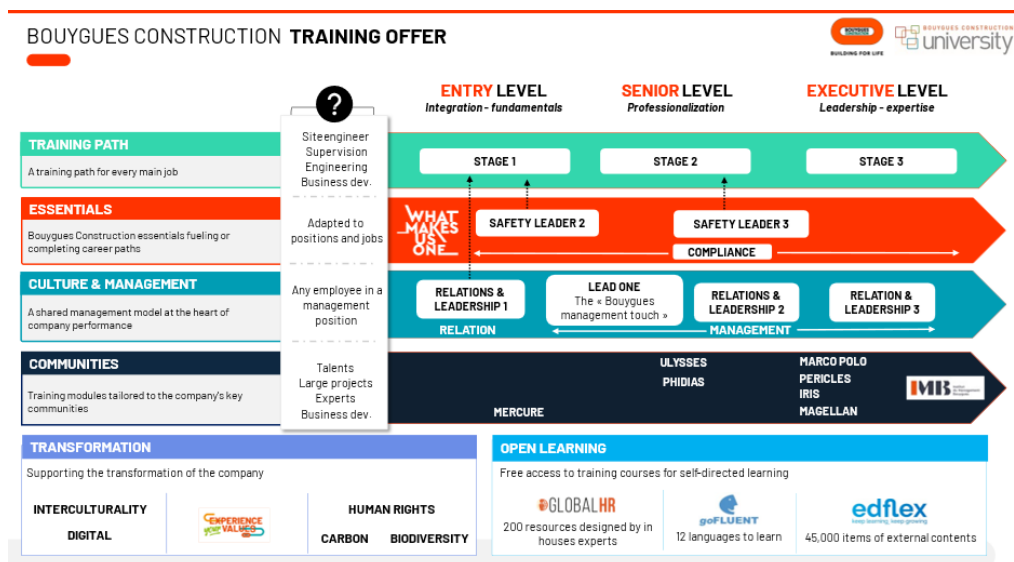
BOUYGUES CONSTRUCTION TRAINING OFFER

BOUYGUES BUILDING FOR LIFE

BOUYGUES CONSTRUCTION university

?

ENTRY LEVEL
Integration - fundamentals

SENIOR LEVEL
Professionalization

EXECUTIVE LEVEL
Leadership - expertise

TRAINING PATH
A training path for every main job

Siteengineer
Supervision
Engineering
Business dev.

STAGE 1

STAGE 2

STAGE 3

ESSENTIALS
Bouygues Construction essentials fueling or completing career paths

Adapted to positions and jobs

WHAT MAKES US ONE

SAFETY LEADER 2

SAFETY LEADER 3

COMPLIANCE

CULTURE & MANAGEMENT
A shared management model at the heart of company performance

Any employee in a management position

RELATIONS & LEADERSHIP 1

LEAD ONE
The « Bouygues management touch »

RELATIONS & LEADERSHIP 2

RELATIONS & LEADERSHIP 3

RELATION

MANAGEMENT

COMMUNITIES
Training modules tailored to the company's key communities

Talents
Large projects
Experts
Business dev.

ULYSSES
PHIDIAS

MARCO POLO
PERICLES
IRIS
MAGELLAN

MERCURE

IMB

TRANSFORMATION
Supporting the transformation of the company

INTERCULTURALITY
DIGITAL

EXPERIENCE YOUR VALUES

HUMAN RIGHTS
CARBON
BIODIVERSITY

OPEN LEARNING
Free access to training courses for self-directed learning

GLOBALHR
200 resources designed by in houses experts

goFLUENT
12 languages to learn

edflex
keep learning, keep growing
45,000 items of external contents